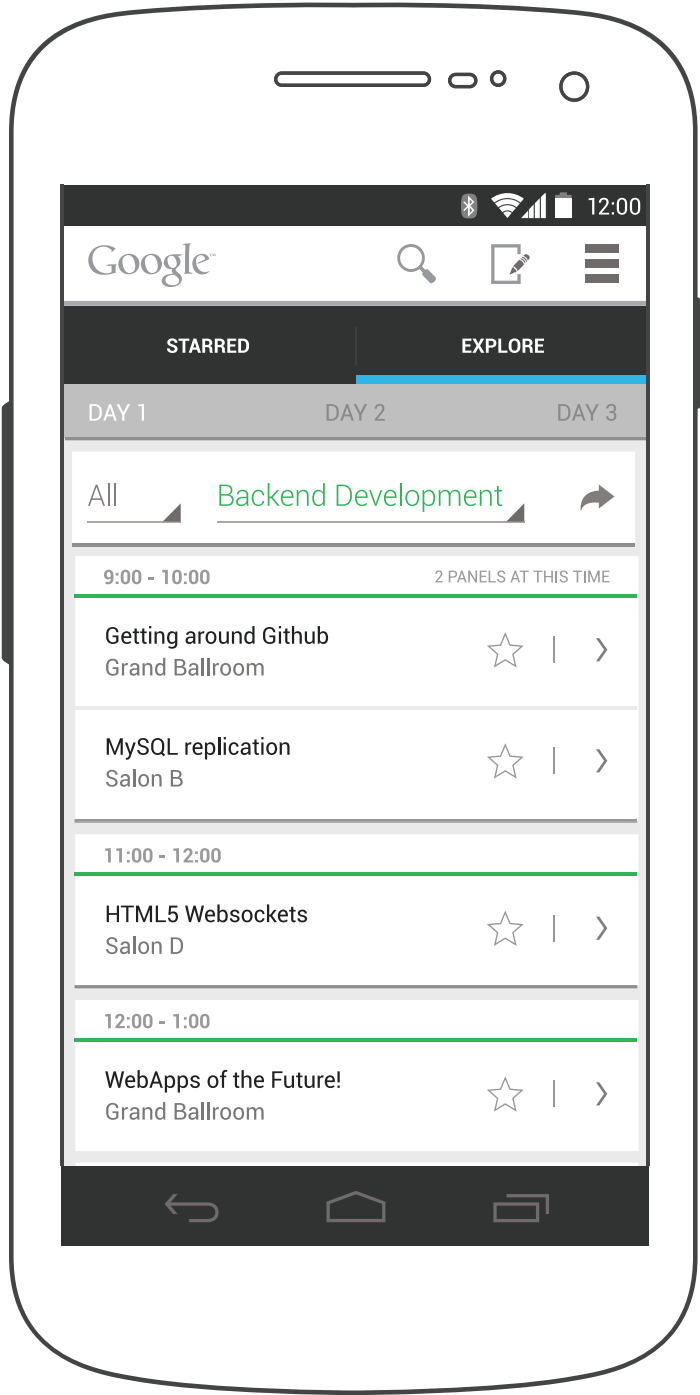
12:00

Google

STARRED

EXPLORE

DAY 1

DAY 2

DAY 3

All

Backend Development

9:00 - 10:00

2 PANELS AT THIS TIME

Getting around Github
Grand Ballroom

MySQL replication
Salon B

11:00 - 12:00

HTML5 Websockets
Salon D

12:00 - 1:00

WebApps of the Future!
Grand Ballroom